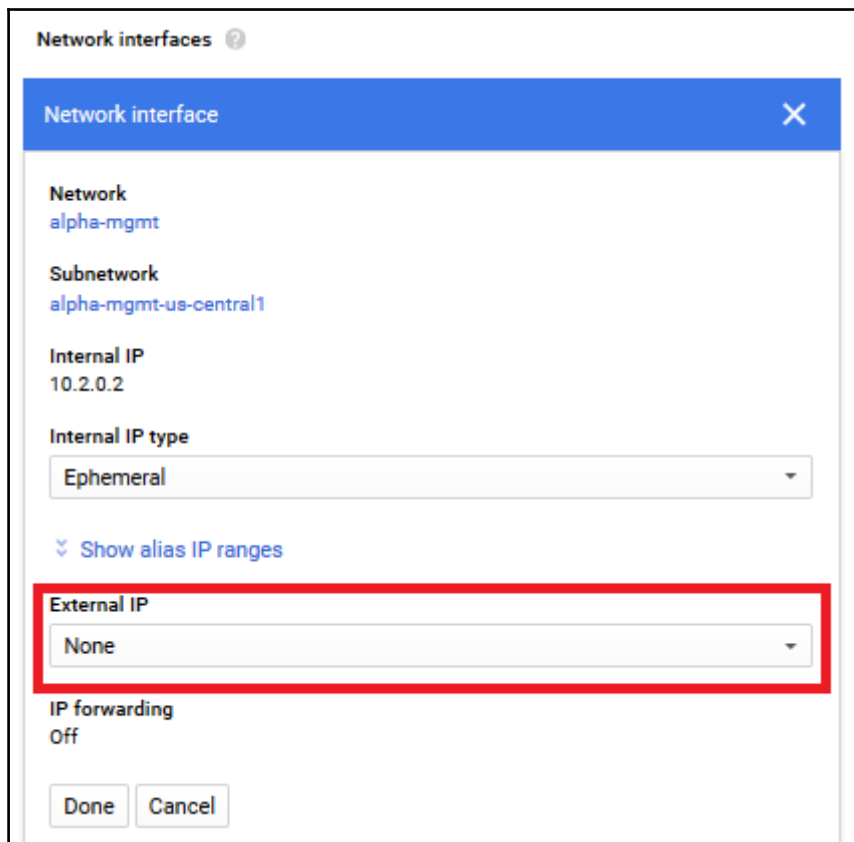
Network interfaces

Network interface

Network
alpha-mgmt

Subnetwork
alpha-mgmt-us-central1

Internal IP
10.2.0.2

Internal IP type
Ephemeral

Show alias IP ranges

External IP
None

IP forwarding
Off

Done Cancel